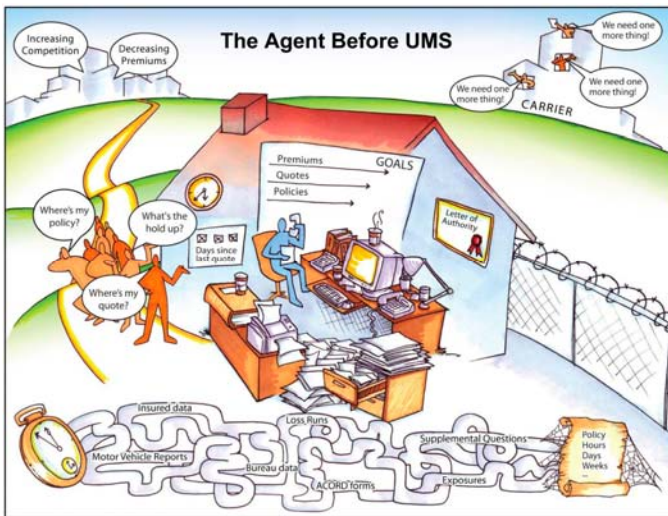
The Agent Before UMS

Increasing Competition

Decreasing Premiums

We need one more thing!

We need one more thing!

We need one more thing!

CARRIER

Premiums

Quotes

Policies

GOALS

Letter of Authority

Where's my policy?

What's the hold up?

Where's my quote?

Days since last quote

Insured data

Loss Runs

Motor Vehicle Reports

Bureau data

ACORD forms

Supplemental Questions

Exposures

Policy
Hours
Days
Weeks